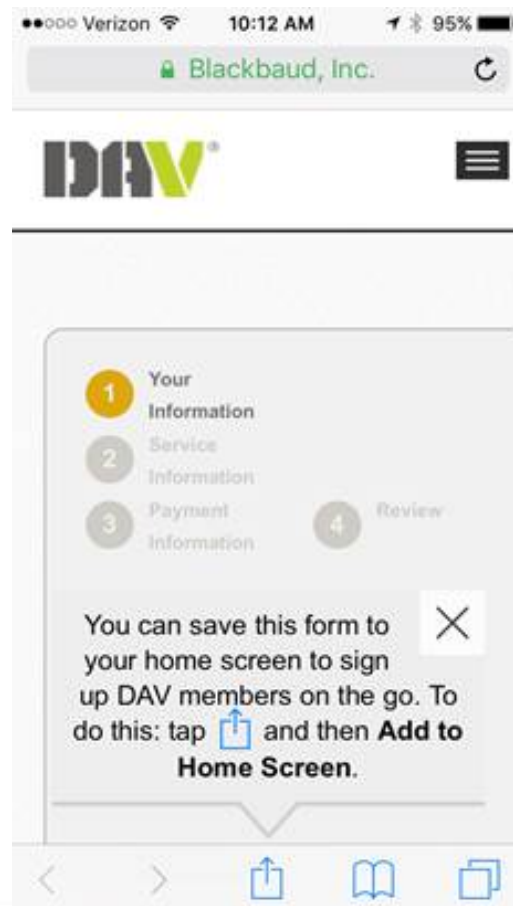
●●○○○ Verizon 10:12 AM 95%

Blackbaud, Inc.

DAV®

1 Your Information

2 Service Information

3 Payment Information

4 Review

You can save this form to your home screen to sign up DAV members on the go. To do this: tap and then **Add to Home Screen**.